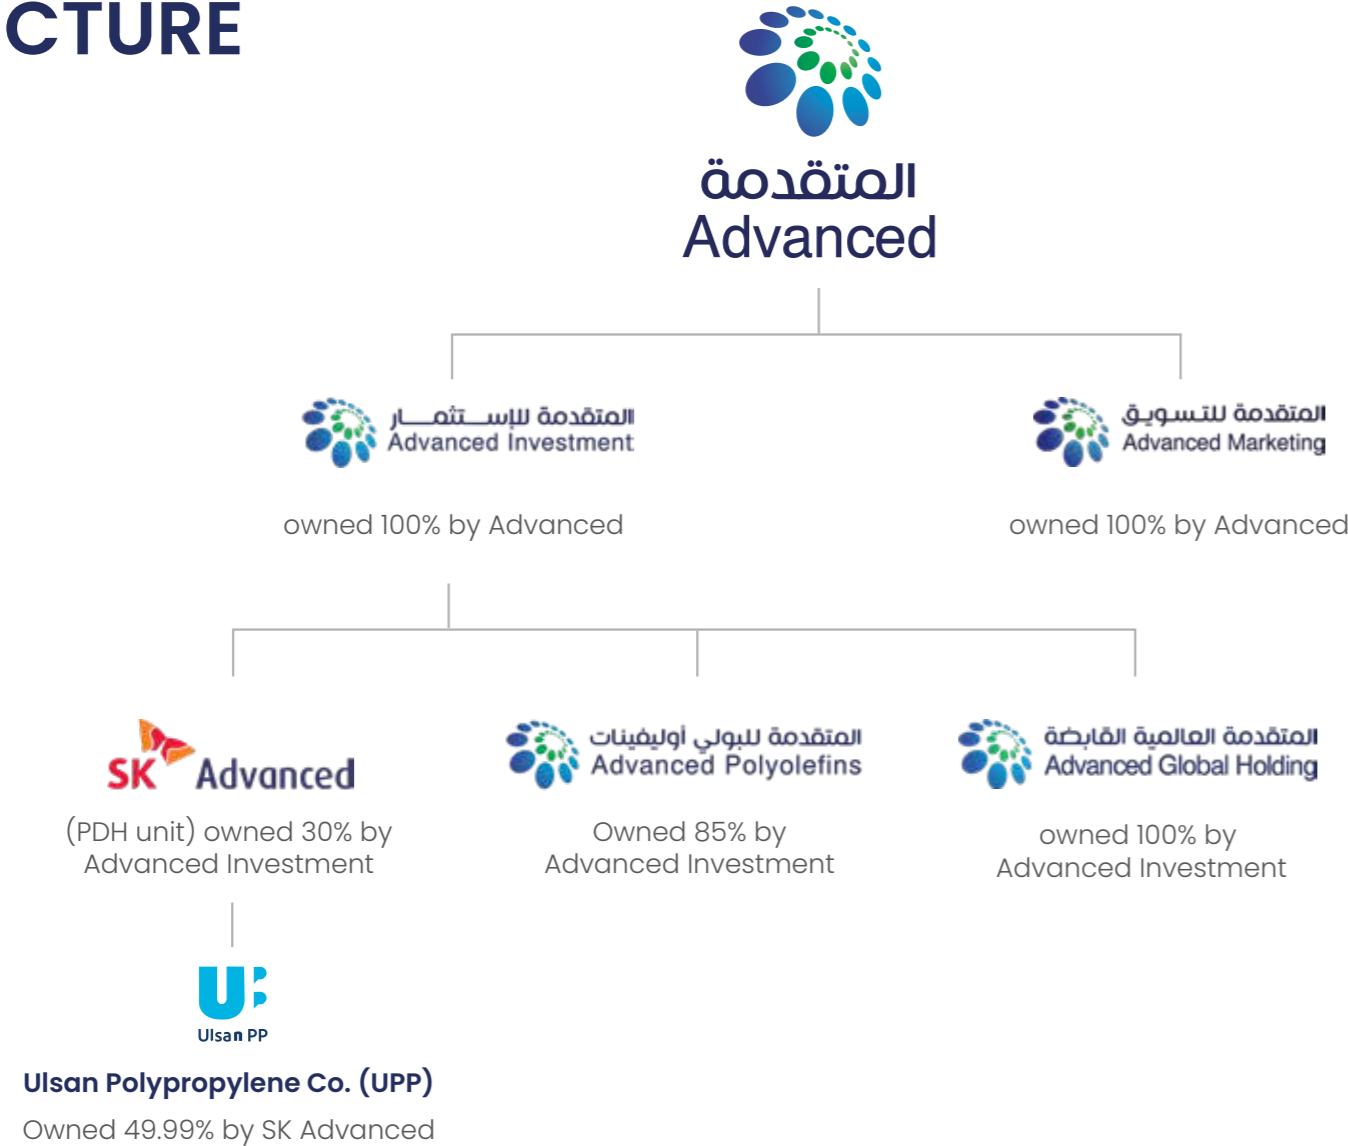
CTURE

المتقدمة
Advanced

المتقدمة للإستثمار
Advanced Investment

owned 100% by Advanced

المتقدمة للتسويق
Advanced Marketing

owned 100% by Advanced

SK Advanced

(PDH unit) owned 30% by Advanced Investment

المتقدمة للبولي أوليفينات
Advanced Polyolefins

Owned 85% by Advanced Investment

المتقدمة العالمية القابضة
Advanced Global Holding

owned 100% by Advanced Investment

Ulsan PP

Ulsan Polypropylene Co. (UPP)

Owned 49.99% by SK Advanced